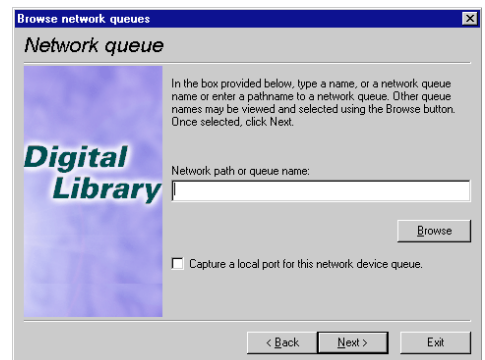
Browse network queues

Network queue

Digital Library

In the box provided below, type a name, or a network queue name or enter a pathname to a network queue. Other queue names may be viewed and selected using the Browse button. Once selected, click Next.

Network path or queue name:

Browse

Capture a local port for this network device queue.

< Back

Next >

Exit